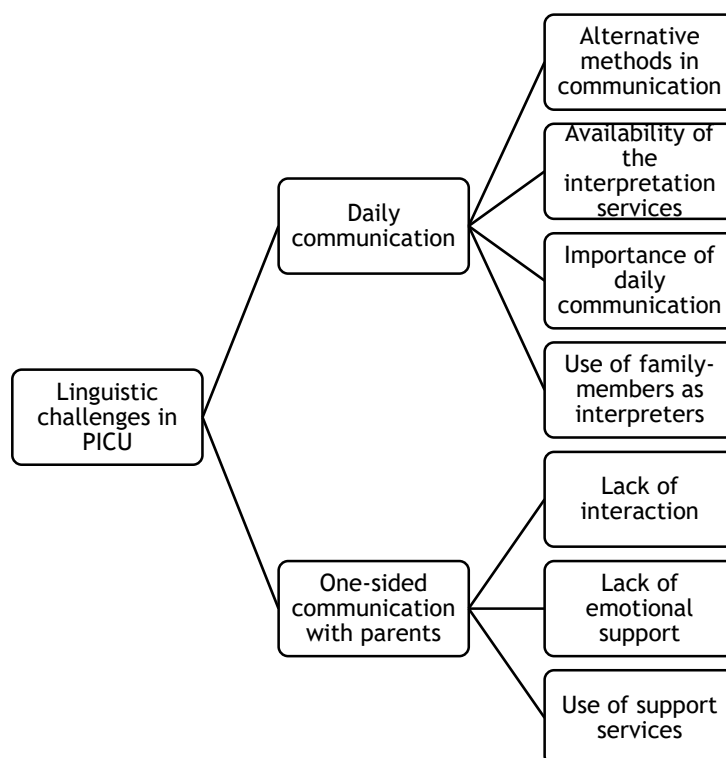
Linguistic challenges in PICU

Daily communication

Alternative methods in communication

Availability of the interpretation services

Importance of daily communication

Use of family-members as interpreters

One-sided communication with parents

Lack of interaction

Lack of emotional support

Use of support services